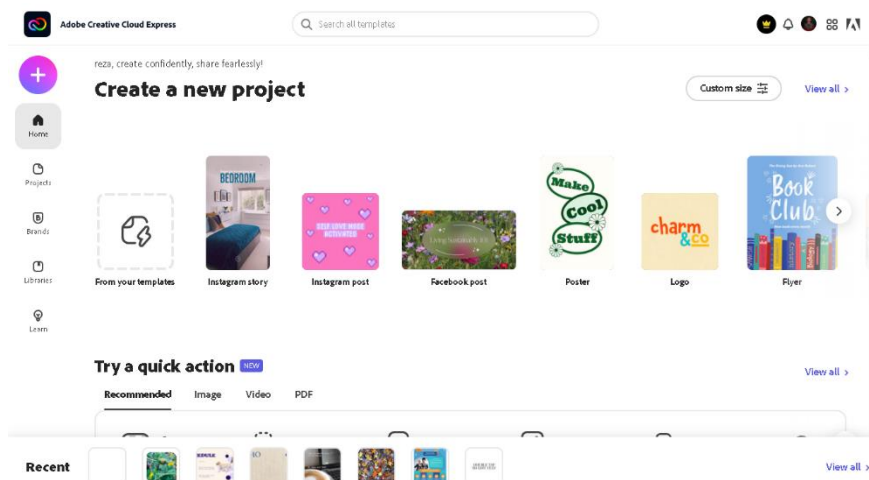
Adobe Creative Cloud Express

Search all templates

reza, create confidently, share fearlessly!

Create a new project

Custom size

View all >

Home

Projects

Brands

Libraries

Learn

BEDROOM

SELF LOVE MODE ACTIVATED

Living Sustainably 101

Make Cool Stuff

charm &co

Book Club

From your templates

Instagram story

Instagram post

Facebook post

Poster

Logo

Flyer

Try a quick action NEW

View all >

Recommended

Image

Video

PDF

Recent

View all >